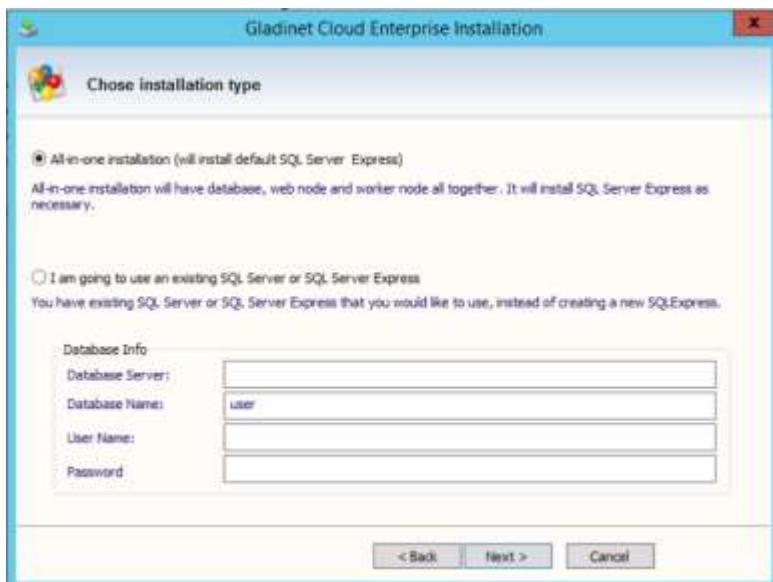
Gladinet Cloud Enterprise Installation

Chose installation type

All-in-one installation (will install default SQL Server Express)

All-in-one installation will have database, web node and worker node all together. It will install SQL Server Express as necessary.

I am going to use an existing SQL Server or SQL Server Express

You have existing SQL Server or SQL Server Express that you would like to use, instead of creating a new SQLExpress.

Database Info

Database Server:

Database Name: user

User Name:

Password

< Back Next > Cancel